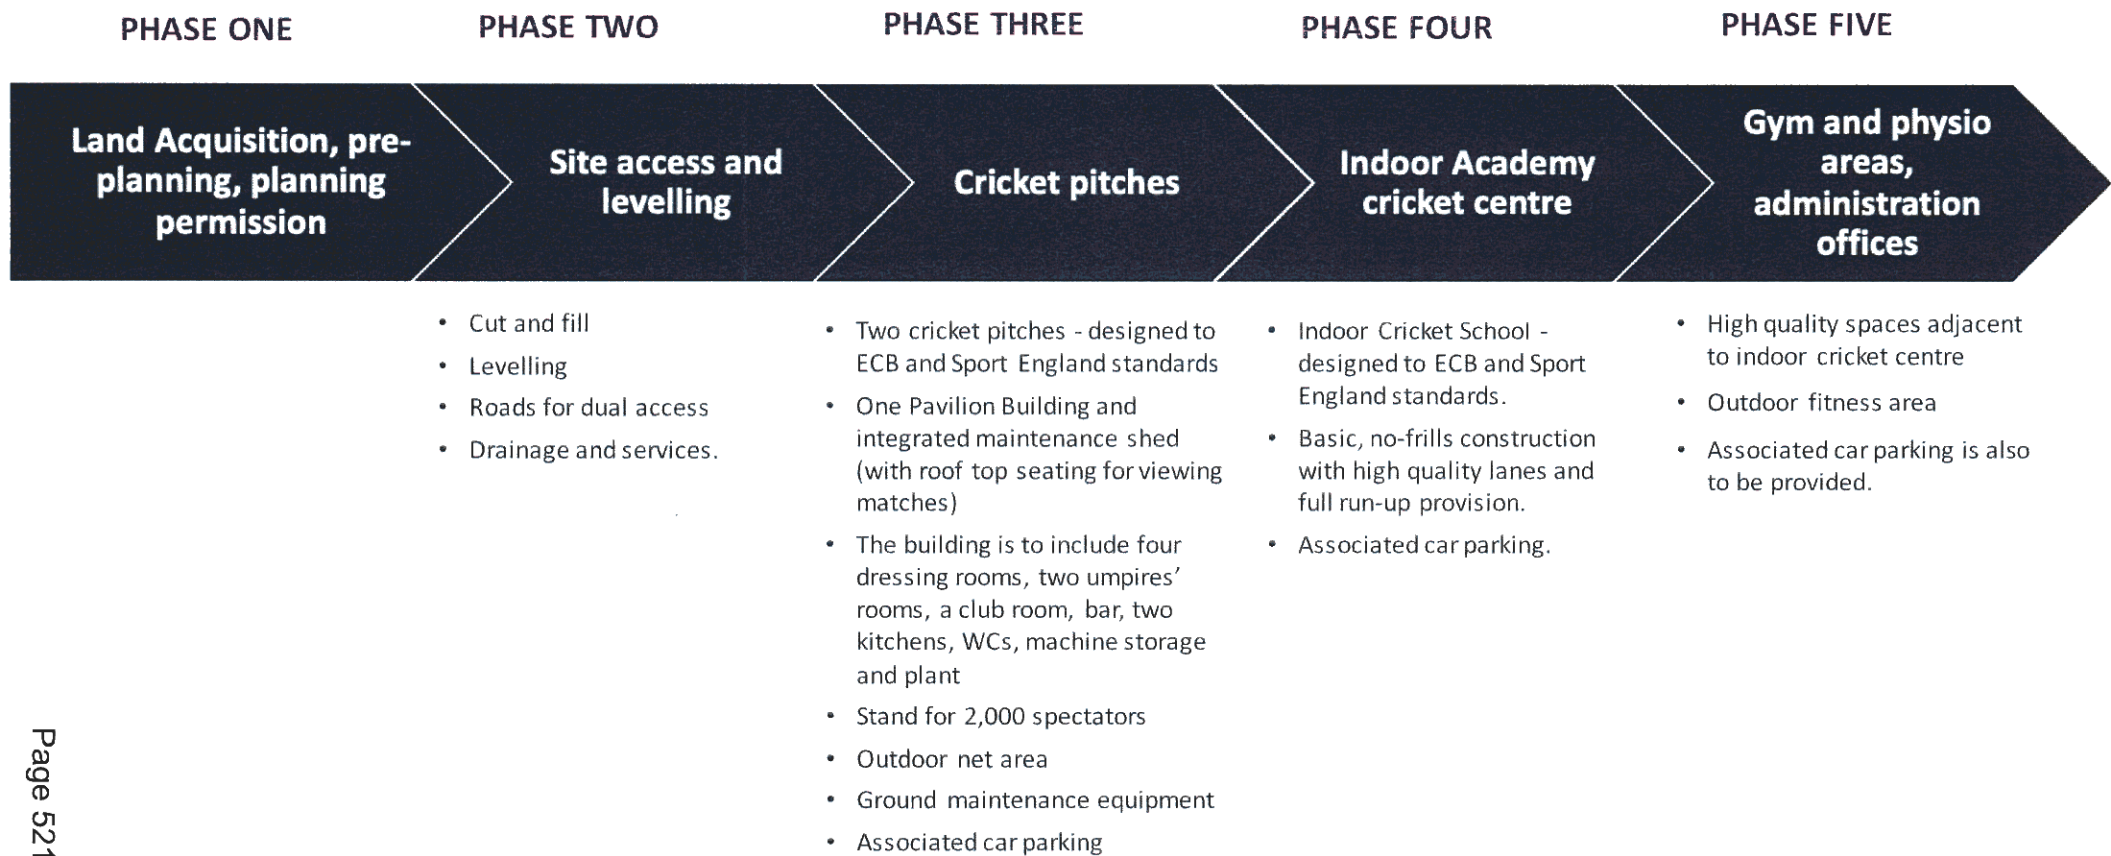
PHASE ONE

PHASE TWO

PHASE THREE

PHASE FOUR

PHASE FIVE

Land Acquisition, pre-planning, planning permission

Site access and levelling

Cricket pitches

Indoor Academy cricket centre

Gym and physio areas, administration offices

- Cut and fill
- Levelling
- Roads for dual access
- Drainage and services.

- Two cricket pitches - designed to ECB and Sport England standards
- One Pavilion Building and integrated maintenance shed (with roof top seating for viewing matches)
- The building is to include four dressing rooms, two umpires' rooms, a club room, bar, two kitchens, WCs, machine storage and plant
- Stand for 2,000 spectators
- Outdoor net area
- Ground maintenance equipment
- Associated car parking

- Indoor Cricket School - designed to ECB and Sport England standards.
- Basic, no-frills construction with high quality lanes and full run-up provision.
- Associated car parking.

- High quality spaces adjacent to indoor cricket centre
- Outdoor fitness area
- Associated car parking is also to be provided.

Page 521